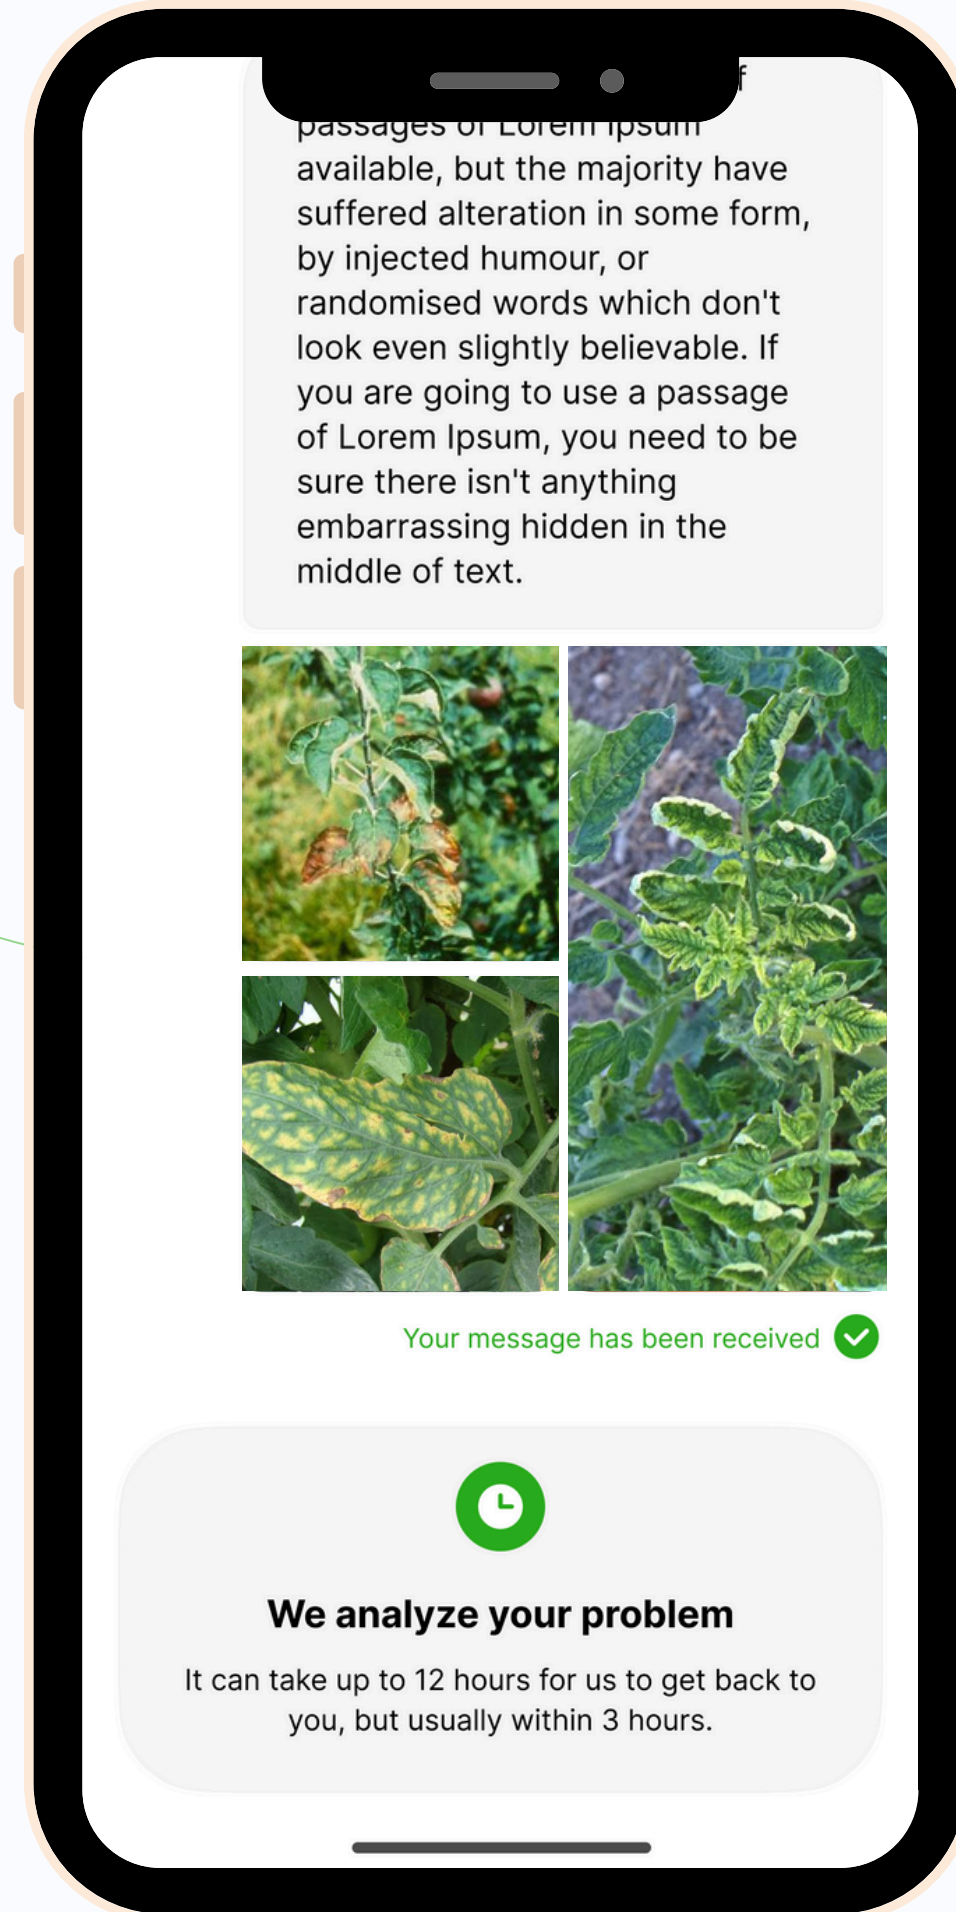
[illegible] passages of Lorem Ipsum available, but the majority have suffered alteration in some form, by injected humour, or randomised words which don't look even slightly believable. If you are going to use a passage of Lorem Ipsum, you need to be sure there isn't anything embarrassing hidden in the middle of text.

Your message has been received

We analyze your problem

It can take up to 12 hours for us to get back to you, but usually within 3 hours.